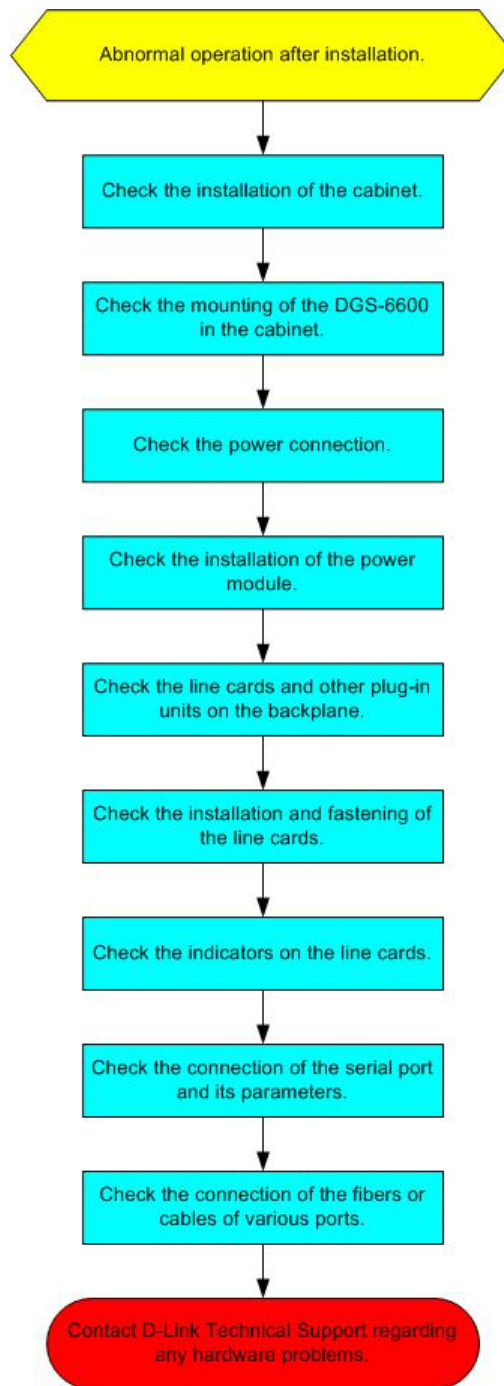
Abnormal operation after installation.

Check the installation of the cabinet.

Check the mounting of the DGS-6600 in the cabinet.

Check the power connection.

Check the installation of the power module.

Check the line cards and other plug-in units on the backplane.

Check the installation and fastening of the line cards.

Check the indicators on the line cards.

Check the connection of the serial port and its parameters.

Check the connection of the fibers or cables of various ports.

Contact D-Link Technical Support regarding any hardware problems.